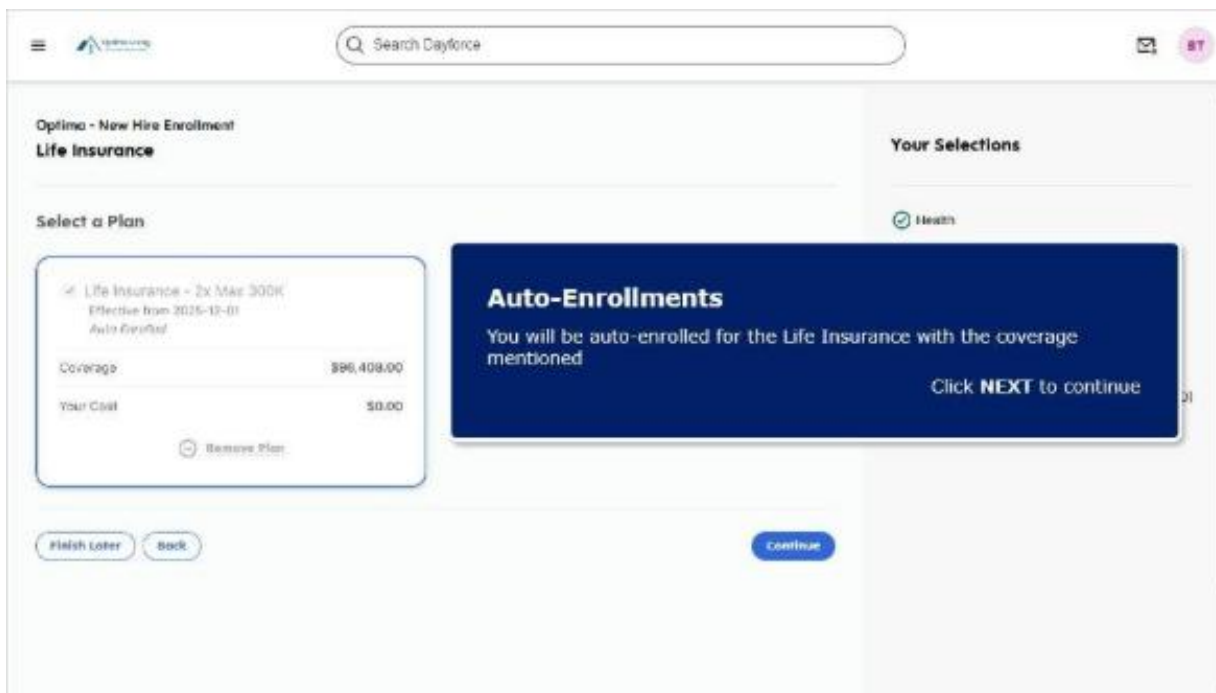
Search Dayforce

BT

Optima - New Hire Enrollment
Life Insurance

Select a Plan

Life Insurance - 2x Max 300K
Effective from 2025-12-01
Auto Enrolled

| Coverage | $96,408.00 |
|---|---|
| Your Cost | $0.00 |

Remove Plan

Finish Later
Back
Continue

Your Selections

Health

Auto-Enrollments

You will be auto-enrolled for the Life Insurance with the coverage mentioned

Click **NEXT** to continue